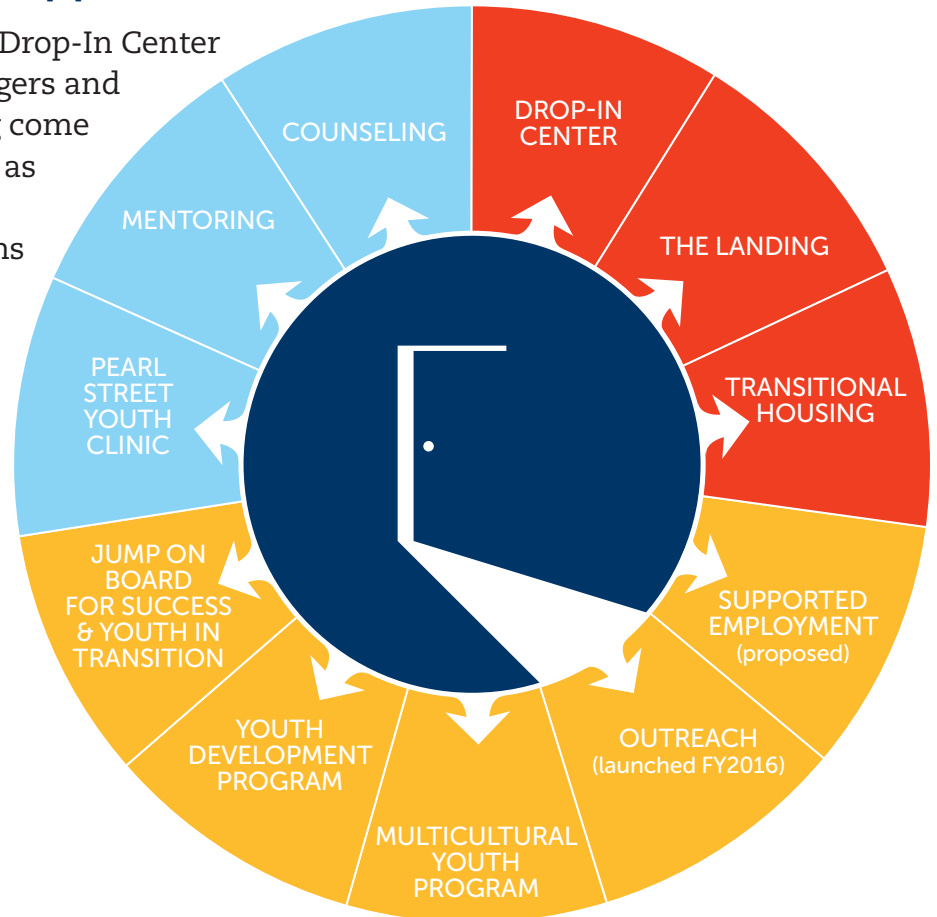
Drop-In Center
gers and
come
as
ns

COUNSELING

DROP-IN CENTER

THE LANDING

TRANSITIONAL HOUSING

SUPPORTED EMPLOYMENT (proposed)

OUTREACH (launched FY2016)

MULTICULTURAL YOUTH PROGRAM

YOUTH DEVELOPMENT PROGRAM

JUMP ON BOARD FOR SUCCESS & YOUTH IN TRANSITION

PEARL STREET YOUTH CLINIC

MENTORING